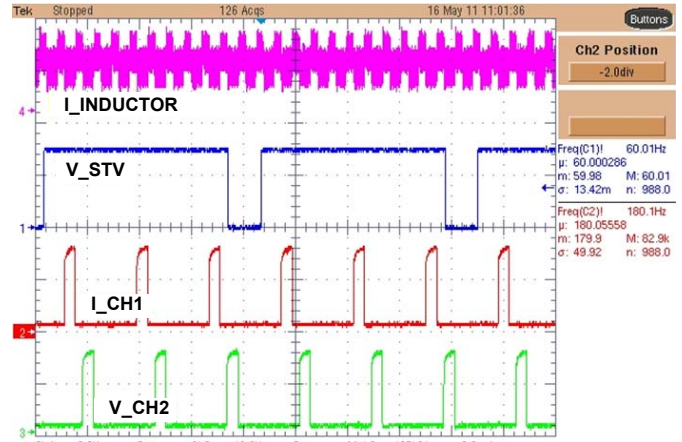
Tek Stopped 126 Acqs 16 May 11 11:01:36 Buttons

Ch2 Position
-2.0div

4
I_INDUCTOR

V_STV

1

I_CH1

2

V_CH2

3

Freq(C1)! 60.01Hz
μ: 60.000286
m: 59.98 M: 60.01
σ: 13.42m n: 988.0

Freq(C2)! 180.1Hz
μ: 180.05558
m: 179.9 M: 82.9k
σ: 49.92 n: 988.0